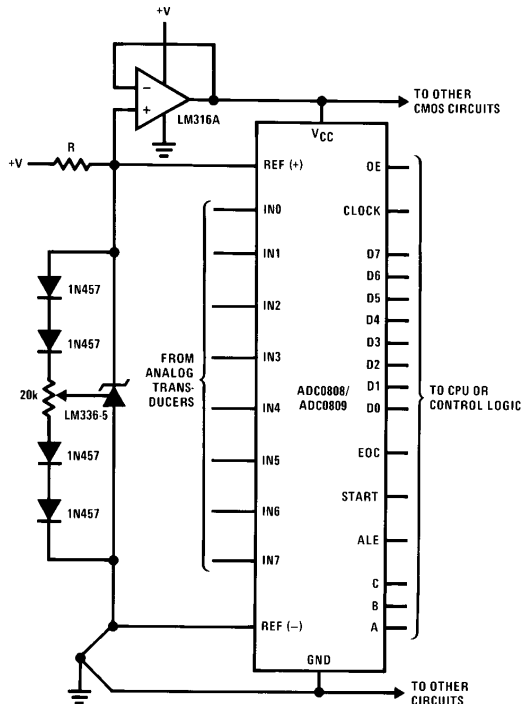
+V

−

+

LM316A

TO OTHER CMOS CIRCUITS

$V_{CC}$

+V

R

REF (+)

OE

IN0

CLOCK

IN1

D7

D6

1N457

D5

IN2

D4

1N457

D3

IN3

D2

FROM ANALOG TRANSDUCERS

D1

20k

TO CPU OR CONTROL LOGIC

ADC0808/ ADC0809

LM336-5

IN4

D0

1N457

EOC

IN5

START

1N457

IN6

ALE

IN7

C

B

REF (−)

A

GND

TO OTHER CIRCUITS